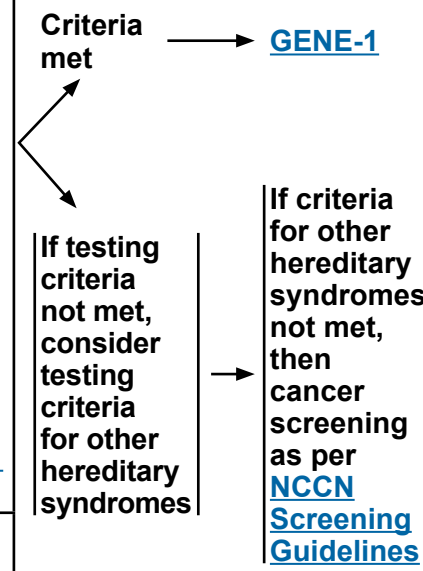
Criteria met

GENE-1

If testing criteria not met, consider testing criteria for other hereditary syndromes

If criteria for other hereditary syndromes not met, then cancer screening as per NCCN Screening Guidelines